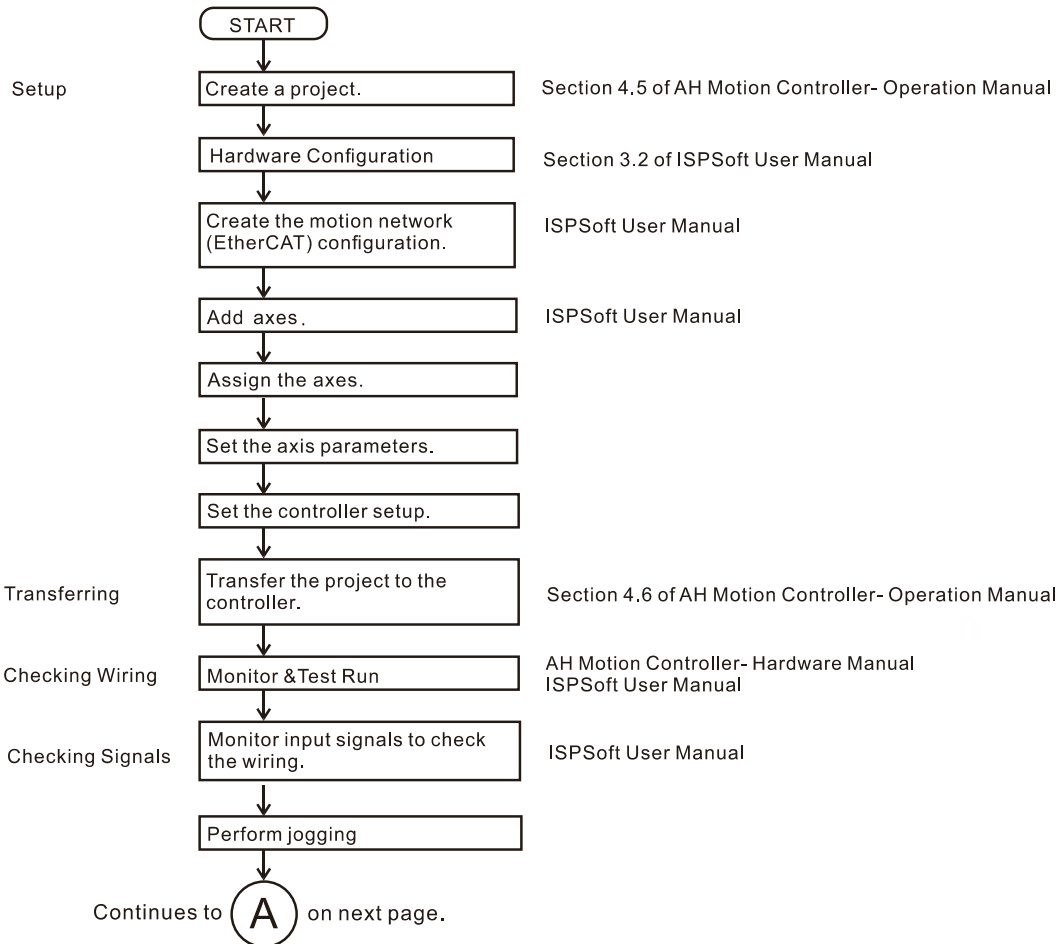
START

Setup

Create a project.

Section 4.5 of AH Motion Controller- Operation Manual

Hardware Configuration

Section 3.2 of ISPSoft User Manual

Create the motion network (EtherCAT) configuration.

ISPSoft User Manual

Add axes.

ISPSoft User Manual

Assign the axes.

Set the axis parameters.

Set the controller setup.

Transferring

Transfer the project to the controller.

Section 4.6 of AH Motion Controller- Operation Manual

Checking Wiring

Monitor &Test Run

AH Motion Controller- Hardware Manual
ISPSoft User Manual

Checking Signals

Monitor input signals to check the wiring.

ISPSoft User Manual

Perform jogging

Continues to A on next page.